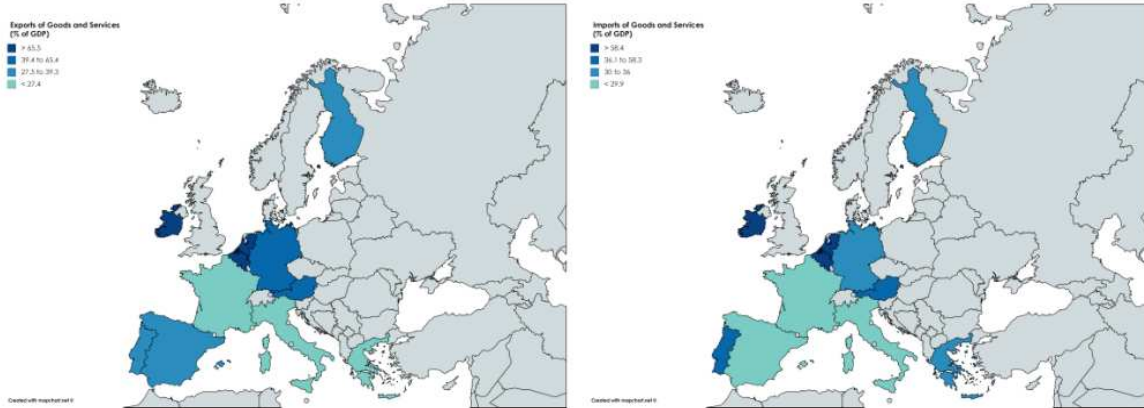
Exports of Goods and Services
(% of GDP)
> 65.5
39.4 to 65.4
27.5 to 39.3
< 27.4

Created with mapchart.net ©

Imports of Goods and Services
(% of GDP)
> 58.4
36.1 to 58.3
30 to 36
< 29.9

Created with mapchart.net ©